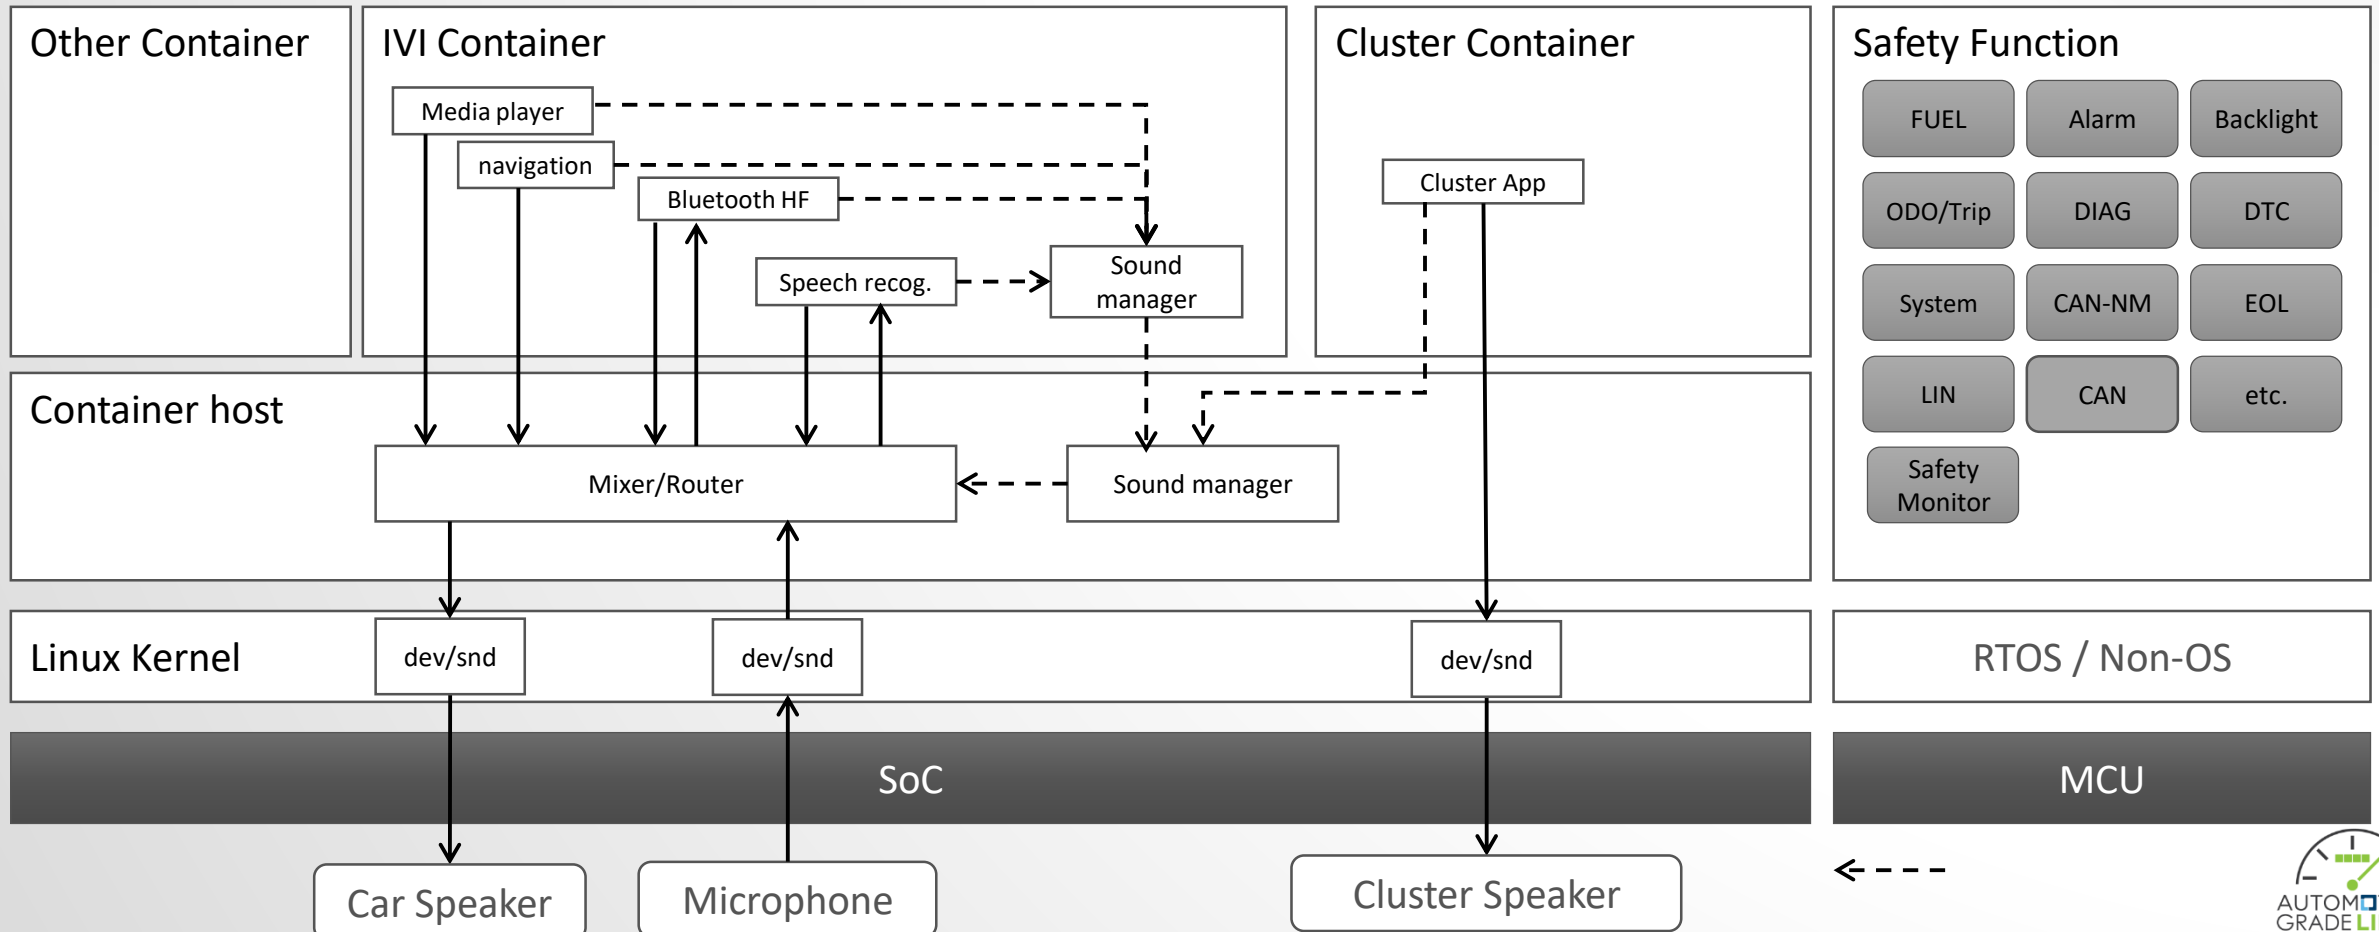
Other Container

IVI Container

Media player

navigation

Bluetooth HF

Speech recog.

Sound manager

Cluster Container

Cluster App

Safety Function

FUEL

Alarm

Backlight

ODO/Trip

DIAG

DTC

System

CAN-NM

EOL

LIN

CAN

etc.

Safety Monitor

Container host

Mixer/Router

Sound manager

Linux Kernel

dev/snd

dev/snd

dev/snd

RTOS / Non-OS

SoC

MCU

Car Speaker

Microphone

Cluster Speaker

AUTOMO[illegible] GRADE LI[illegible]